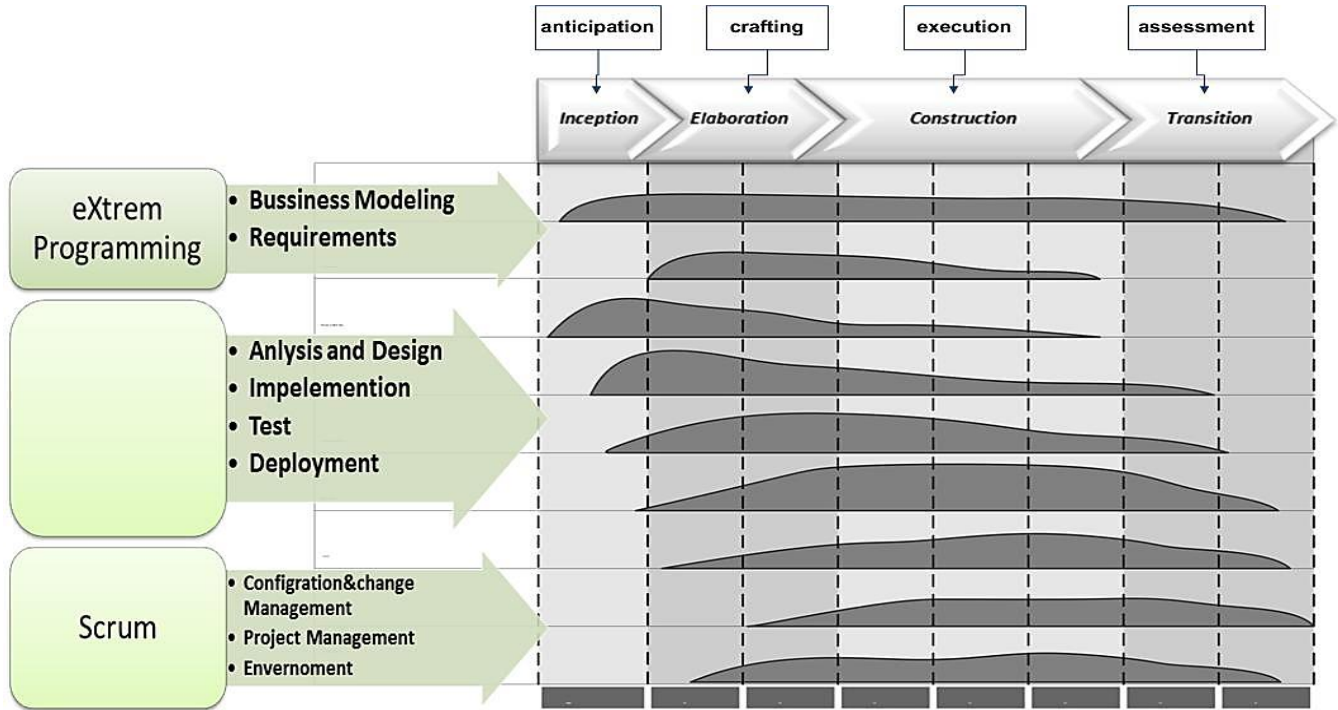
anticipation

crafting

execution

assessment

Inception

Elaboration

Construction

Transition

eXtrem Programming

• Bussiness Modeling
• Requirements

• Anlysis and Design
• Impelemention
• Test
• Deployment

Scrum

• Configration&change Management
• Project Management
• Envernoment